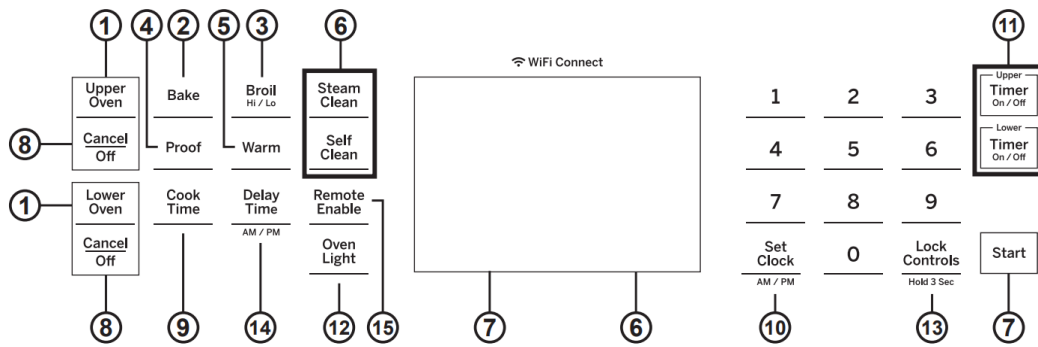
1 4 2 5 3 6

Upper Oven

Cancel Off

8

Bake

Proof

Broil Hi / Lo

Warm

Steam Clean

Self Clean

WiFi Connect

11

Upper Timer On / Off

Lower Timer On / Off

1

Lower Oven

Cancel Off

Cook Time

Delay Time AM / PM

Remote Enable

Oven Light

1 2 3
4 5 6
7 8 9

Set Clock AM / PM

0

Lock Controls Hold 3 Sec

Start

8 9 14 12 15 7 6 10 13 7